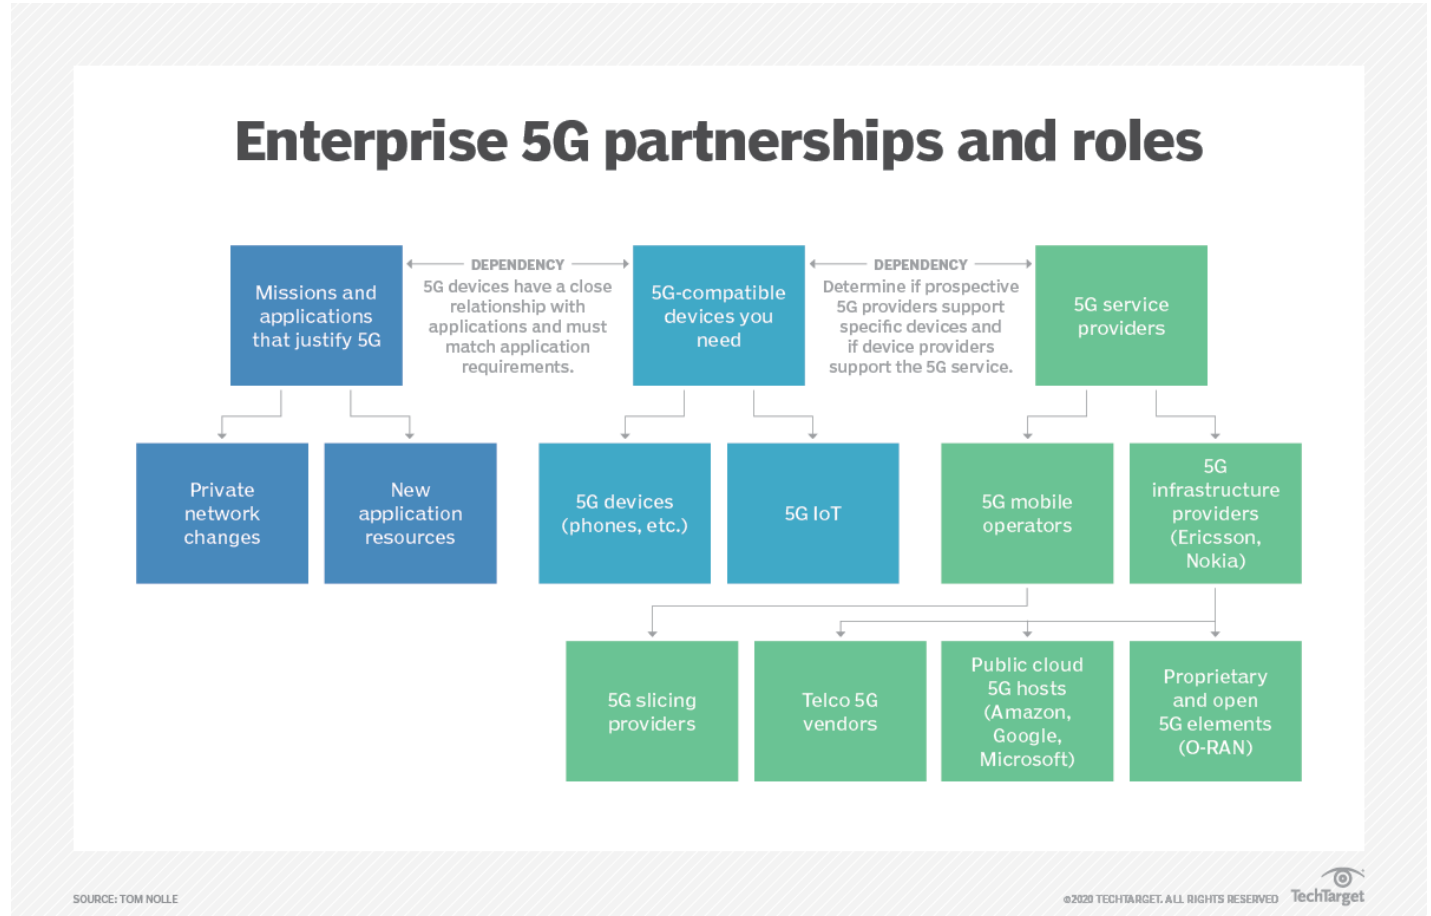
Enterprise 5G partnerships and roles

Missions and applications that justify 5G

DEPENDENCY
5G devices have a close relationship with applications and must match application requirements.

5G-compatible devices you need

DEPENDENCY
Determine if prospective 5G providers support specific devices and if device providers support the 5G service.

5G service providers

Private network changes

New application resources

5G devices (phones, etc.)

5G IoT

5G mobile operators

5G infrastructure providers (Ericsson, Nokia)

5G slicing providers

Telco 5G vendors

Public cloud 5G hosts (Amazon, Google, Microsoft)

Proprietary and open 5G elements (O-RAN)

SOURCE: TOM NOLLE

©2020 TECHTARGET. ALL RIGHTS RESERVED TechTarget